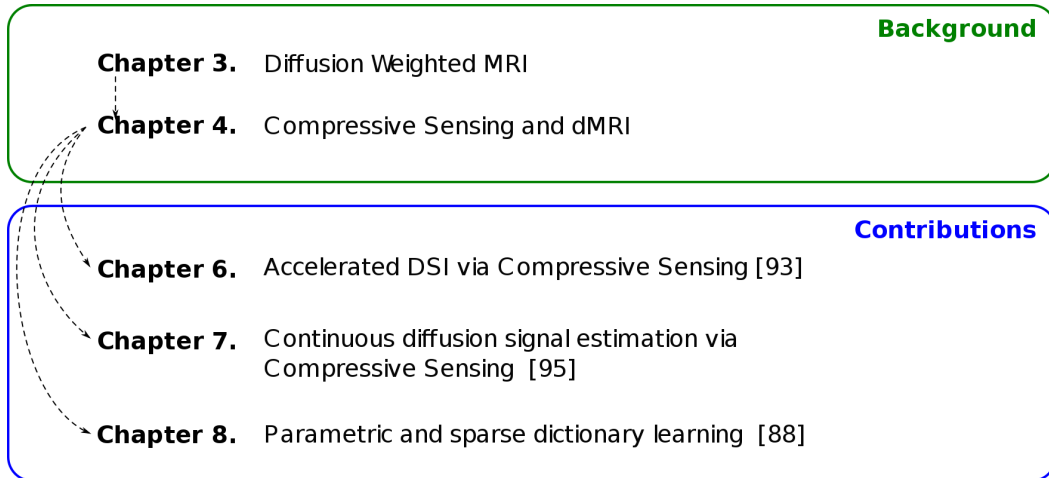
Background

Chapter 3. Diffusion Weighted MRI

Chapter 4. Compressive Sensing and dMRI

Contributions

Chapter 6. Accelerated DSI via Compressive Sensing [93]

Chapter 7. Continuous diffusion signal estimation via Compressive Sensing [95]

Chapter 8. Parametric and sparse dictionary learning [88]